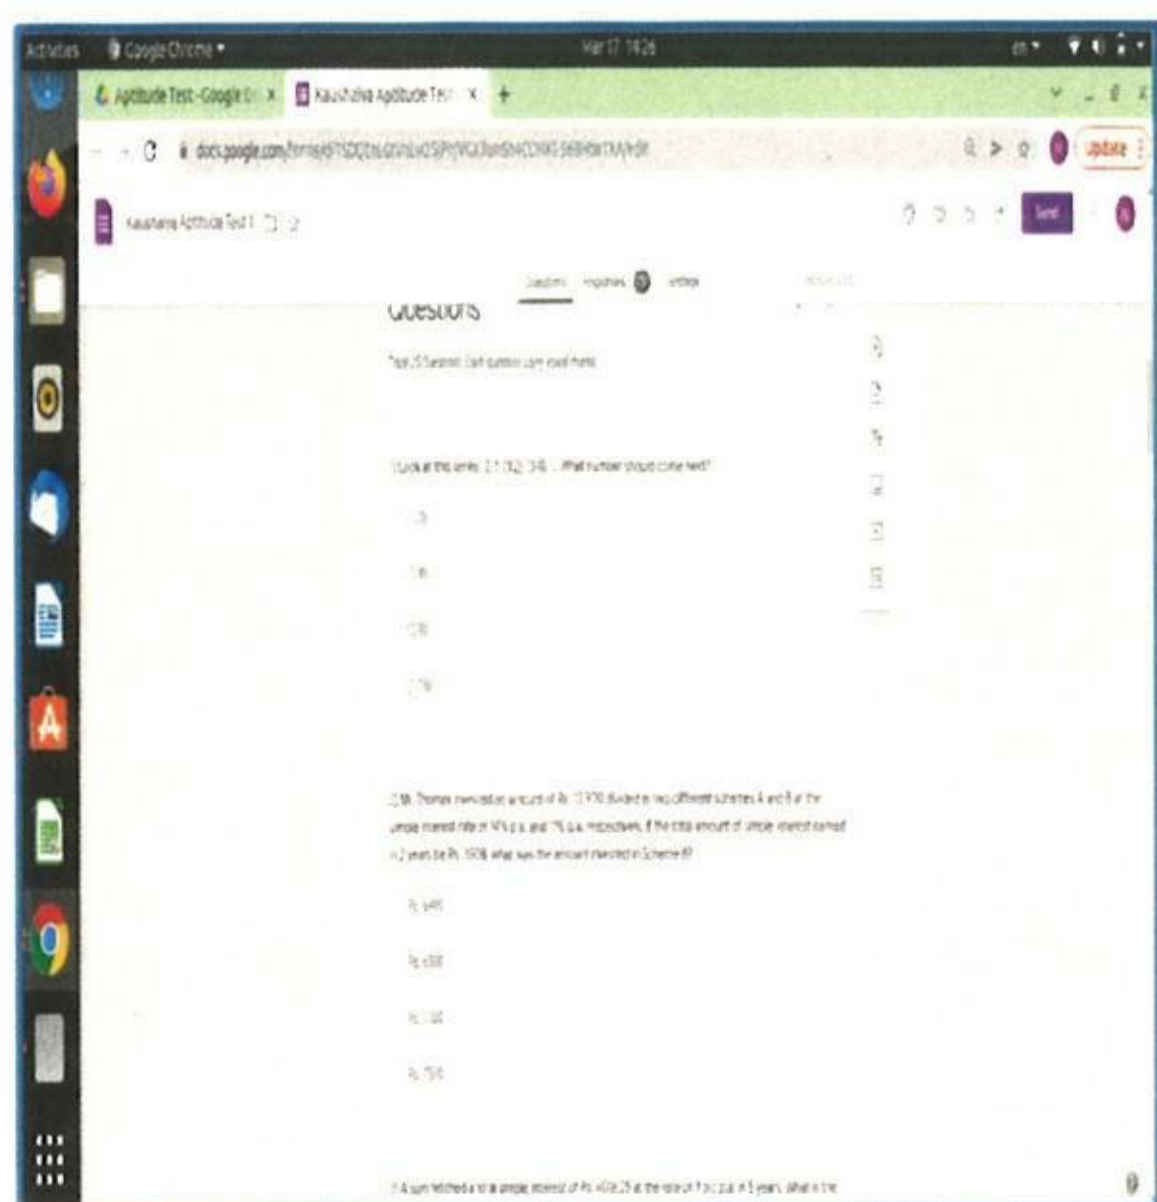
Activities Google Chrome ▾ Mar 17 14:26 en ▾

Aptitude Test - Google × Kaushalya Aptitude Test × +

docs.google.com/forms/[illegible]

Update

Kaushalya Aptitude Test 1 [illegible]

Send

Questions Responses Settings

Questions

Total 25 Question. Each question carry equal marks

1. Look at this series: 2, 1, (1/2), (1/4), ... What number should come next?

(1/3)

(1/8)

(2/8)

(1/16)

2. Mr. Thomas invested an amount of Rs. 13,900 divided in two different schemes A and B at the simple interest rate of 14% p.a. and 11% p.a. respectively. If the total amount of simple interest earned in 2 years be Rs. 3508, what was the amount invested in Scheme B?

Rs. 6400

Rs. 6500

Rs. 7200

Rs. 7500

3. A sum fetched a total simple interest of Rs. 4016.25 at the rate of 9 p.c.p.a. in 5 years. What is the